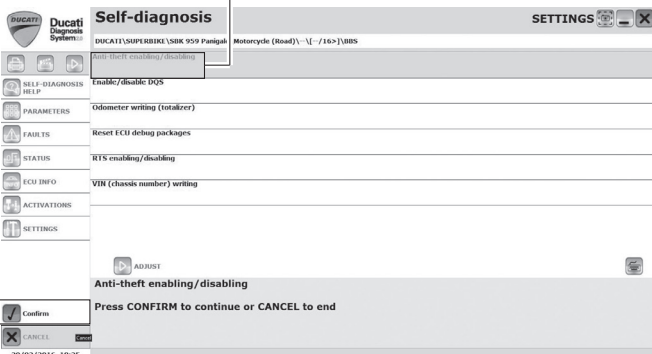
DUCATI
Ducati Diagnosis System

Self-diagnosis

SETTINGS

DUCATI\SUPERBIKE\SBK 959 Panigale Motorcycle (Road)\--\[--/16>]\BBS

Anti-theft enabling/disabling

Enable/disable DQS

Odometer writing (totalizer)

Reset ECU debug packages

RTS enabling/disabling

VIN (chassis number) writing

SELF-DIAGNOSIS HELP

PARAMETERS

FAULTS

STATUS

ECU INFO

ACTIVATIONS

SETTINGS

ADJUST

Anti-theft enabling/disabling

Press CONFIRM to continue or CANCEL to end

Confirm

CANCEL

Cancel

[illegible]